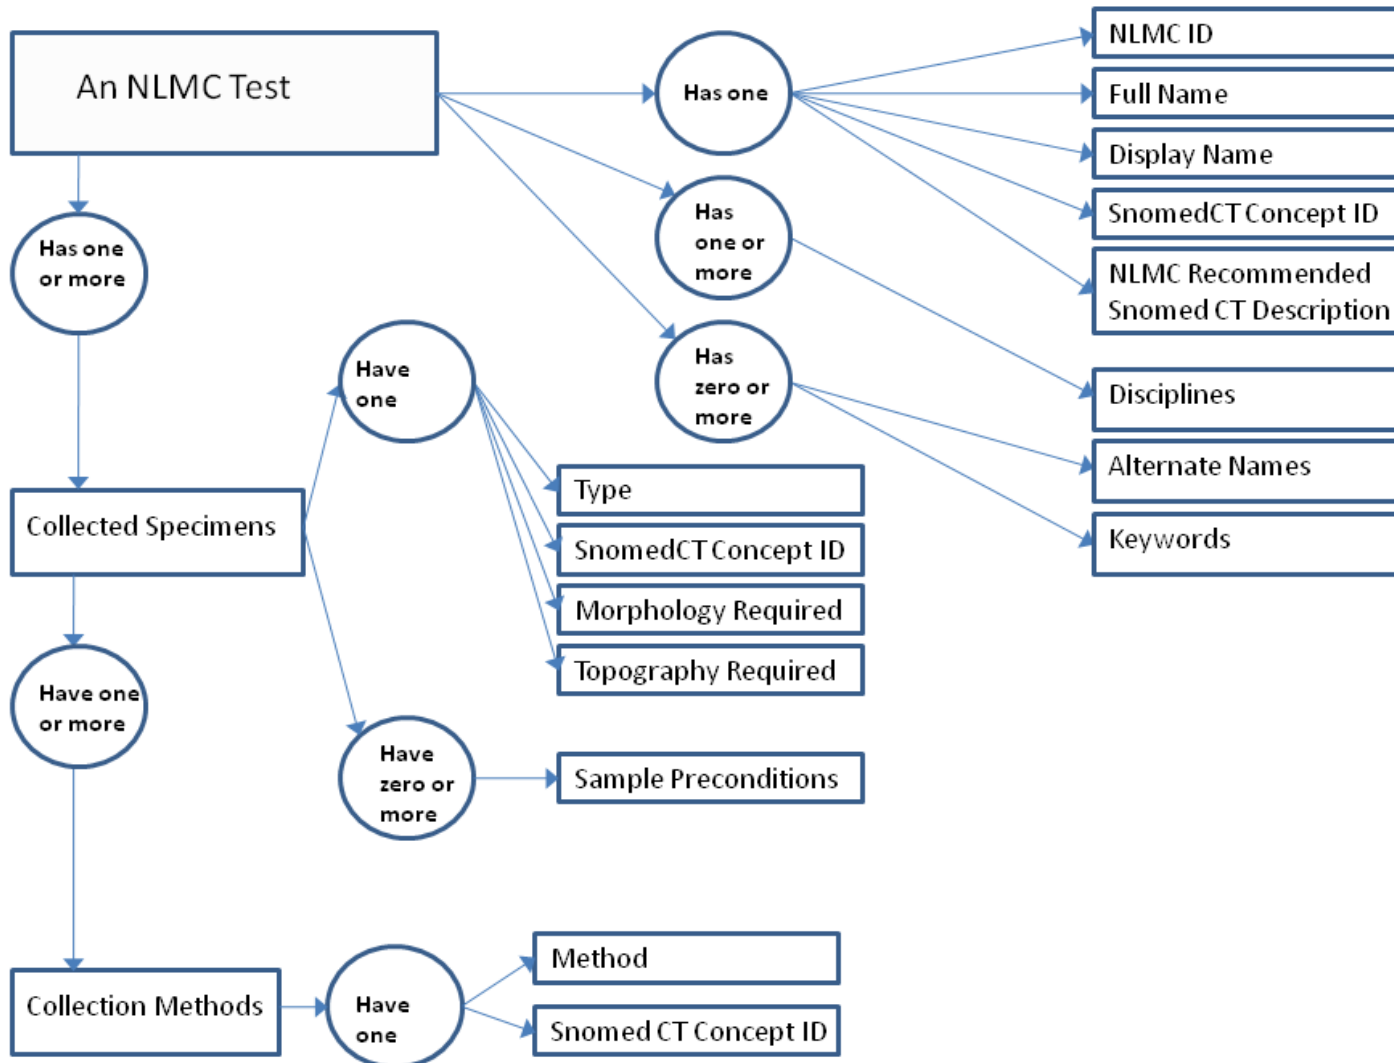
An NLMC Test

Has one

NLMC ID

Full Name

Display Name

SnomedCT Concept ID

NLMC Recommended Snomed CT Description

Has one or more

Disciplines

Has zero or more

Alternate Names

Keywords

Has one or more

Collected Specimens

Have one

Type

SnomedCT Concept ID

Morphology Required

Topography Required

Have zero or more

Sample Preconditions

Have one or more

Collection Methods

Have one

Method

Snomed CT Concept ID